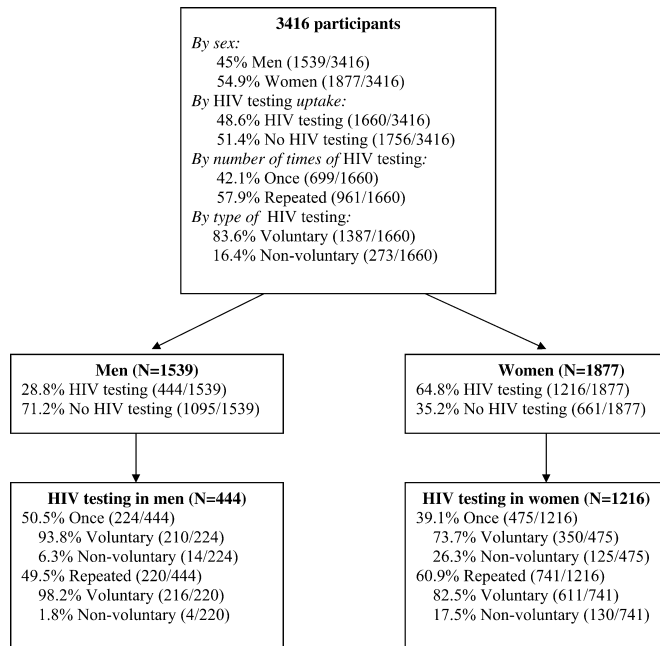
3416 participants
By sex:
45% Men (1539/3416)
54.9% Women (1877/3416)
By HIV testing uptake:
48.6% HIV testing (1660/3416)
51.4% No HIV testing (1756/3416)
By number of times of HIV testing:
42.1% Once (699/1660)
57.9% Repeated (961/1660)
By type of HIV testing:
83.6% Voluntary (1387/1660)
16.4% Non-voluntary (273/1660)

Men (N=1539)
28.8% HIV testing (444/1539)
71.2% No HIV testing (1095/1539)

Women (N=1877)
64.8% HIV testing (1216/1877)
35.2% No HIV testing (661/1877)

HIV testing in men (N=444)
50.5% Once (224/444)
93.8% Voluntary (210/224)
6.3% Non-voluntary (14/224)
49.5% Repeated (220/444)
98.2% Voluntary (216/220)
1.8% Non-voluntary (4/220)

HIV testing in women (N=1216)
39.1% Once (475/1216)
73.7% Voluntary (350/475)
26.3% Non-voluntary (125/475)
60.9% Repeated (741/1216)
82.5% Voluntary (611/741)
17.5% Non-voluntary (130/741)